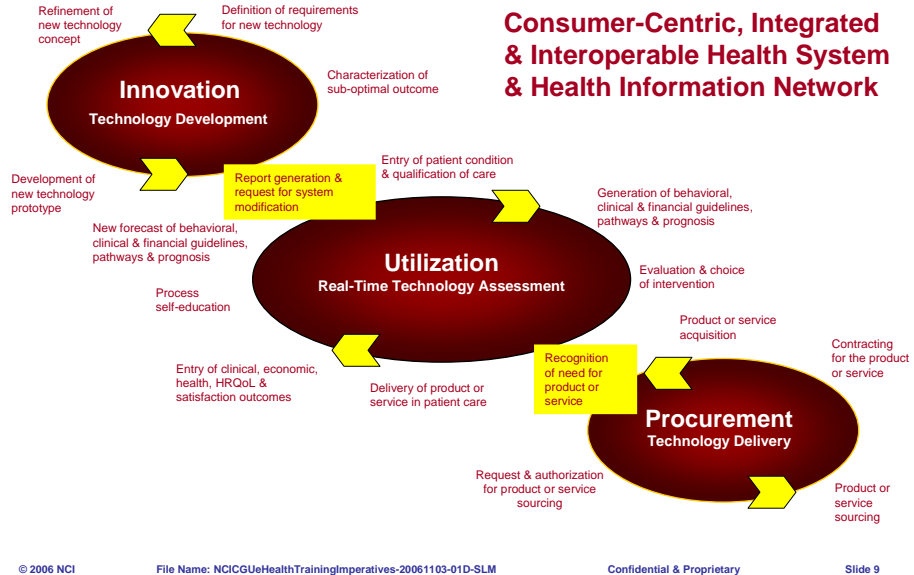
Consumer-Centric, Integrated & Interoperable Health System & Health Information Network

Refinement of new technology concept

Definition of requirements for new technology

Innovation
Technology Development

Characterization of sub-optimal outcome

Development of new technology prototype

Report generation & request for system modification

Entry of patient condition & qualification of care

Generation of behavioral, clinical & financial guidelines, pathways & prognosis

New forecast of behavioral, clinical & financial guidelines, pathways & prognosis

Utilization
Real-Time Technology Assessment

Evaluation & choice of intervention

Process self-education

Product or service acquisition

Contracting for the product or service

Entry of clinical, economic, health, HRQoL & satisfaction outcomes

Delivery of product or service in patient care

Recognition of need for product or service

Procurement
Technology Delivery

Request & authorization for product or service sourcing

Product or service sourcing

© 2006 NCI File Name: NCICGUeHealthTrainingImperatives-20061103-01D-SLM Confidential & Proprietary Slide 9